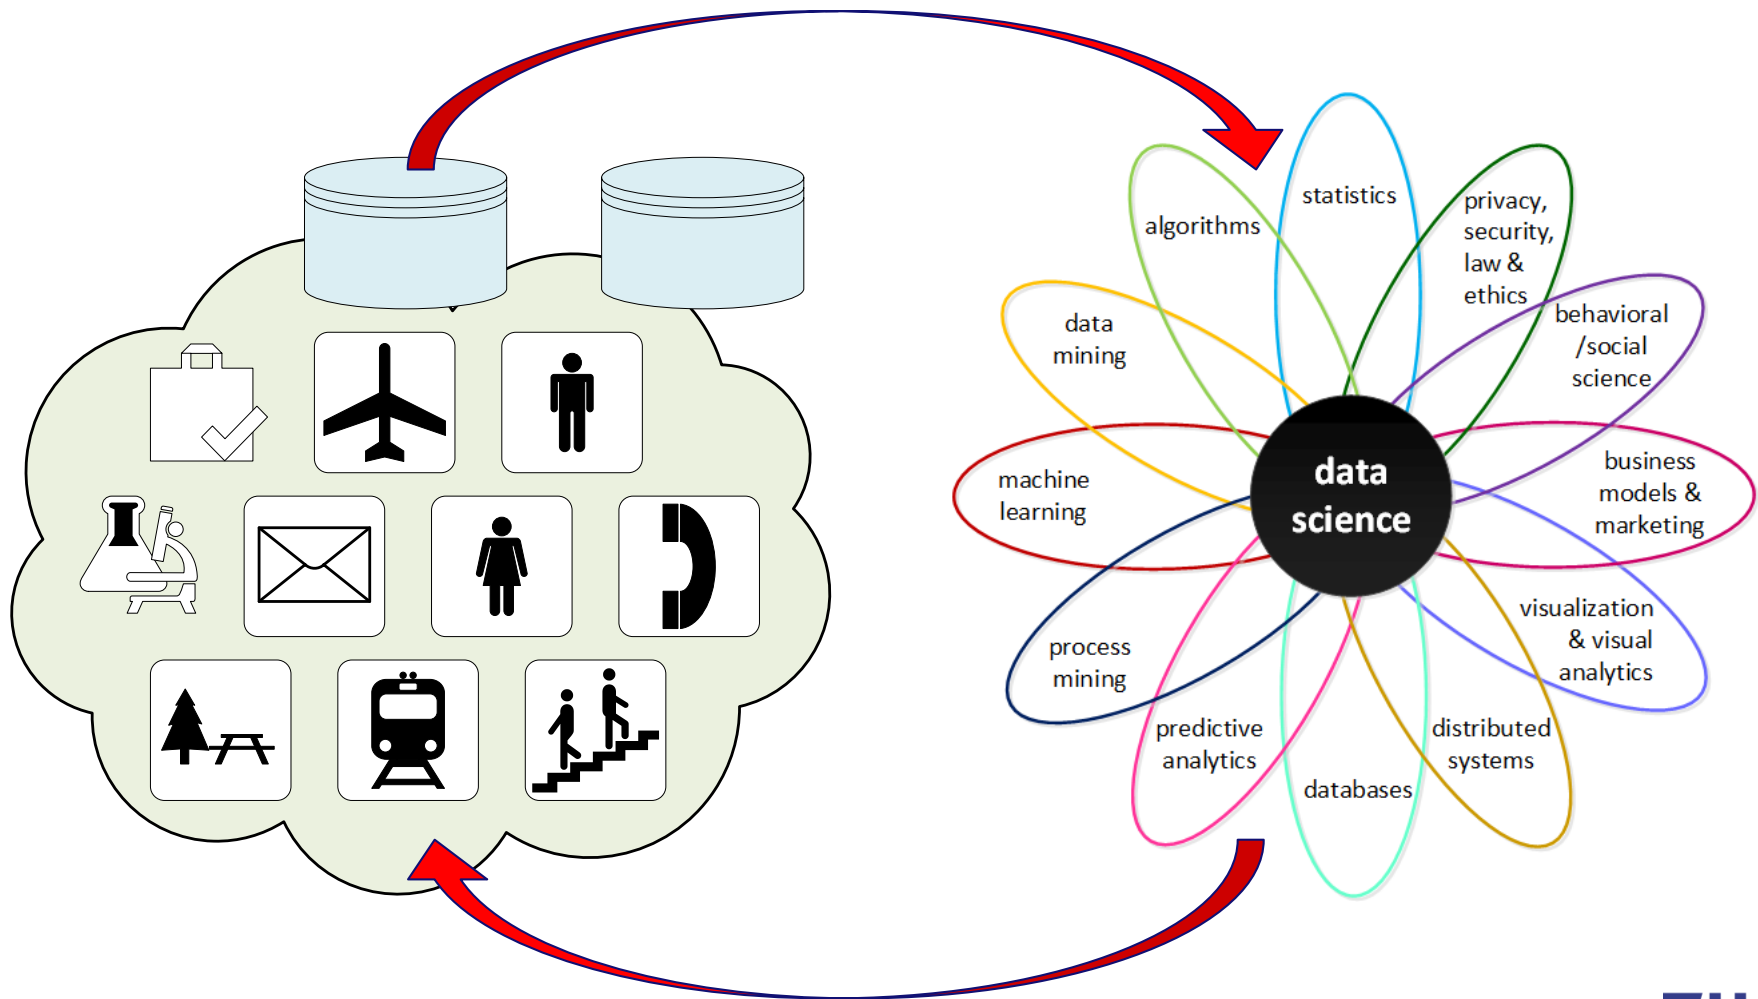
statistics

algorithms

privacy, security, law & ethics

data mining

behavioral /social science

machine learning

data science

business models & marketing

process mining

visualization & visual analytics

predictive analytics

distributed systems

databases